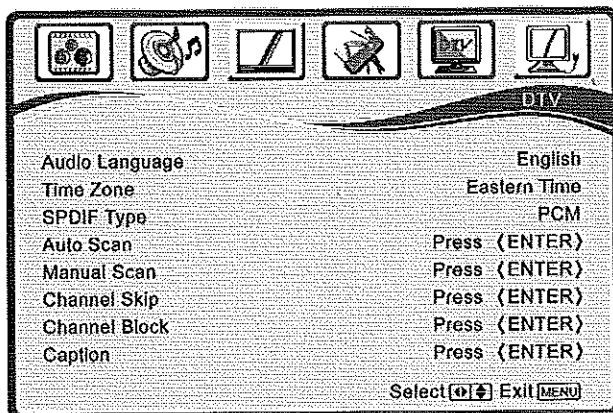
DTV

DTV

| Audio Language | English |
|---|---|
| Time Zone | Eastern Time |
| SPDIF Type | PCM |
| Auto Scan | Press (ENTER) |
| Manual Scan | Press (ENTER) |
| Channel Skip | Press (ENTER) |
| Channel Block | Press (ENTER) |
| Caption | Press (ENTER) |

Select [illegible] Exit MENU